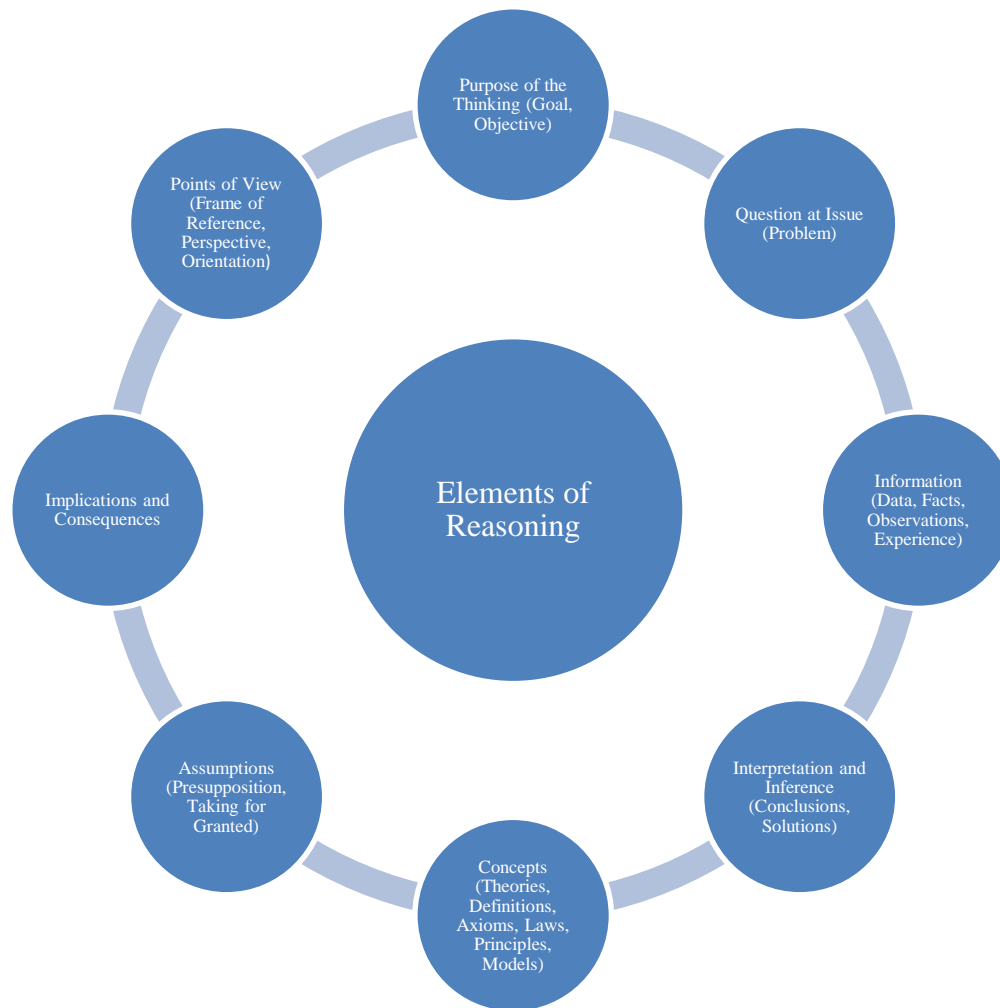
Purpose of the Thinking (Goal, Objective)

Question at Issue (Problem)

Information (Data, Facts, Observations, Experience)

Interpretation and Inference (Conclusions, Solutions)

Concepts (Theories, Definitions, Axioms, Laws, Principles, Models)

Assumptions (Presupposition, Taking for Granted)

Implications and Consequences

Points of View (Frame of Reference, Perspective, Orientation)

Elements of Reasoning